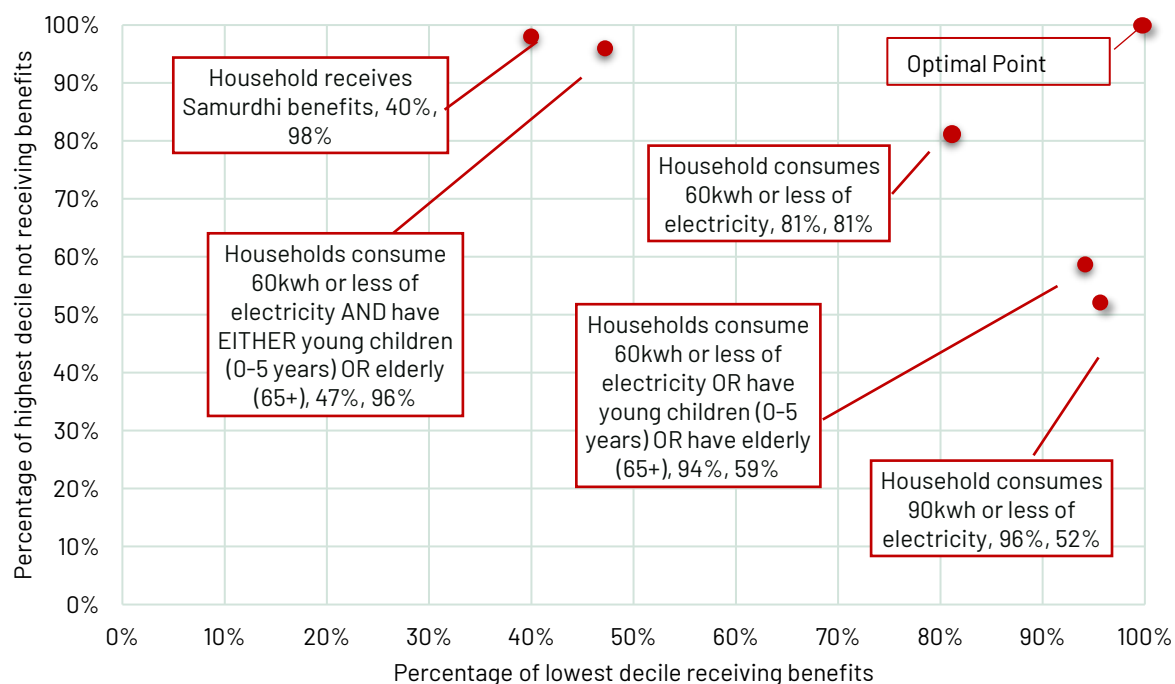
Percentage of highest decile not receiving benefits

100%
90%
80%
70%
60%
50%
40%
30%
20%
10%
0%

Household receives Samurdhi benefits, 40%, 98%

Optimal Point

Household consumes 60kwh or less of electricity, 81%, 81%

Households consume 60kwh or less of electricity AND have EITHER young children (0-5 years) OR elderly (65+), 47%, 96%

Households consume 60kwh or less of electricity OR have young children (0-5 years) OR have elderly (65+), 94%, 59%

Household consumes 90kwh or less of electricity, 96%, 52%

0%
10%
20%
30%
40%
50%
60%
70%
80%
90%
100%

Percentage of lowest decile receiving benefits